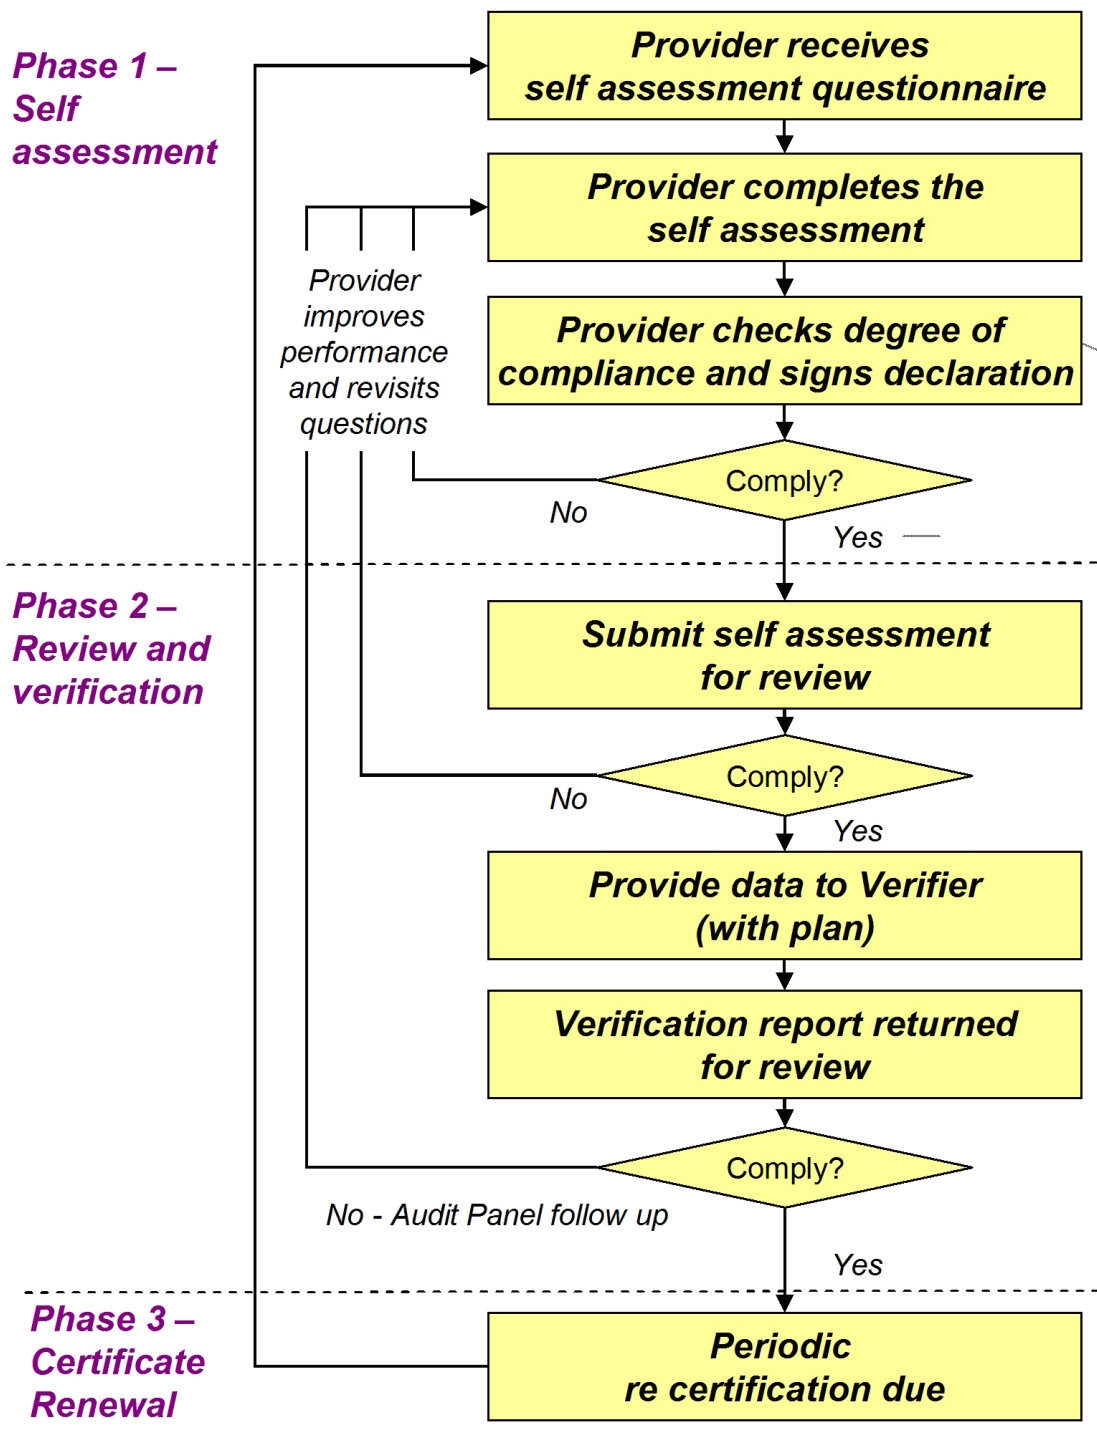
Phase 1 – Self assessment

Provider receives self assessment questionnaire

Provider completes the self assessment

Provider improves performance and revisits questions

Provider checks degree of compliance and signs declaration

Comply?

No

Yes

Phase 2 – Review and verification

Submit self assessment for review

Comply?

No

Yes

Provide data to Verifier (with plan)

Verification report returned for review

Comply?

No - Audit Panel follow up

Yes

Phase 3 – Certificate Renewal

Periodic re certification due